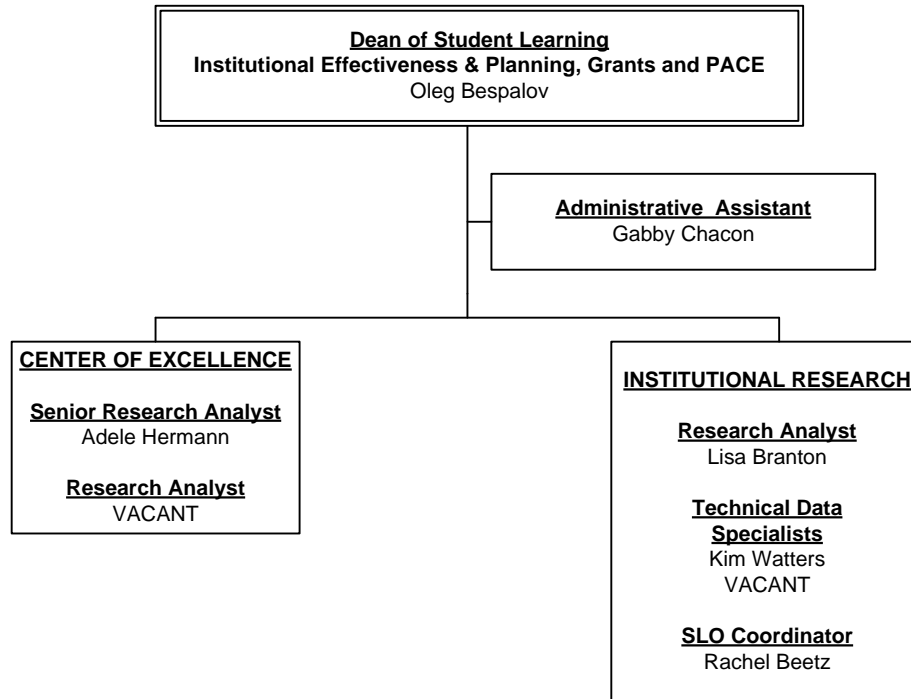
Dean of Student Learning
Institutional Effectiveness & Planning, Grants and PACE
Oleg Bespalov

Administrative Assistant
Gabby Chacon

CENTER OF EXCELLENCE

Senior Research Analyst
Adele Hermann

Research Analyst
VACANT

INSTITUTIONAL RESEARCH

Research Analyst
Lisa Branton

Technical Data Specialists
Kim Watters
VACANT

SLO Coordinator
Rachel Beetz